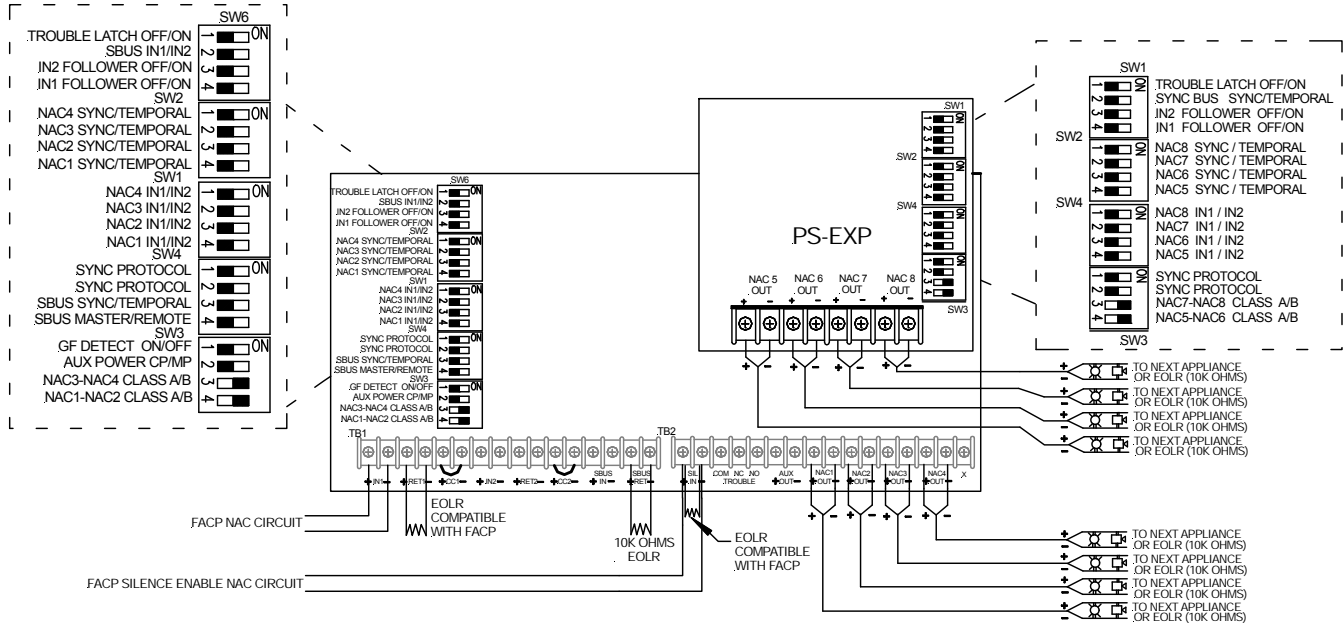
SW6
TROUBLE LATCH OFF/ON 1 ON
SBUS IN1/IN2 2
IN2 FOLLOWER OFF/ON 3
IN1 FOLLOWER OFF/ON 4
SW2
NAC4 SYNC/TEMPORAL 1 ON
NAC3 SYNC/TEMPORAL 2
NAC2 SYNC/TEMPORAL 3
NAC1 SYNC/TEMPORAL 4
SW1
NAC4 IN1/IN2 1 ON
NAC3 IN1/IN2 2
NAC2 IN1/IN2 3
NAC1 IN1/IN2 4
SW4
SYNC PROTOCOL 1 ON
SYNC PROTOCOL 2
SBUS SYNC/TEMPORAL 3
SBUS MASTER/REMOTE 4
SW3
GF DETECT ON/OFF 1 ON
AUX POWER CP/MP 2
NAC3-NAC4 CLASS A/B 3
NAC1-NAC2 CLASS A/B 4

SW6
TROUBLE LATCH OFF/ON 1 ON
SBUS IN1/IN2 2
IN2 FOLLOWER OFF/ON 3
IN1 FOLLOWER OFF/ON 4
SW2
NAC4 SYNC/TEMPORAL 1 ON
NAC3 SYNC/TEMPORAL 2
NAC2 SYNC/TEMPORAL 3
NAC1 SYNC/TEMPORAL 4
SW1
NAC4 IN1/IN2 1 ON
NAC3 IN1/IN2 2
NAC2 IN1/IN2 3
NAC1 IN1/IN2 4
SW4
SYNC PROTOCOL 1 ON
SYNC PROTOCOL 2
SBUS SYNC/TEMPORAL 3
SBUS MASTER/REMOTE 4
SW3
GF DETECT ON/OFF 1 ON
AUX POWER CP/MP 2
NAC3-NAC4 CLASS A/B 3
NAC1-NAC2 CLASS A/B 4

TB1
+ IN1 − + RET1 − + CC1 − + IN2 − + RET2 − + CC2 − SBUS + IN − SBUS + RET −
TB2
SIL + IN − COM NC NO TROUBLE AUX + OUT − NAC1 + OUT − NAC2 + OUT − NAC3 + OUT − NAC4 + OUT − X

PS-EXP
SW1 1 2 3 4 ON
SW2 1 2 3 4 ON
SW4 1 2 3 4 ON
1 2 3 4 ON
SW3
NAC 5 OUT + −
NAC 6 OUT + −
NAC 7 OUT + −
NAC 8 OUT + −

SW1
TROUBLE LATCH OFF/ON 1 ON
SYNC BUS SYNC/TEMPORAL 2
IN2 FOLLOWER OFF/ON 3
IN1 FOLLOWER OFF/ON 4
SW2
NAC8 SYNC / TEMPORAL 1 ON
NAC7 SYNC / TEMPORAL 2
NAC6 SYNC / TEMPORAL 3
NAC5 SYNC / TEMPORAL 4
SW4
NAC8 IN1 / IN2 1 ON
NAC7 IN1 / IN2 2
NAC6 IN1 / IN2 3
NAC5 IN1 / IN2 4
SYNC PROTOCOL 1 ON
SYNC PROTOCOL 2
NAC7-NAC8 CLASS A/B 3
NAC5-NAC6 CLASS A/B 4
SW3

TO NEXT APPLIANCE OR EOLR (10K OHMS)
TO NEXT APPLIANCE OR EOLR (10K OHMS)
TO NEXT APPLIANCE OR EOLR (10K OHMS)
TO NEXT APPLIANCE OR EOLR (10K OHMS)

FACP NAC CIRCUIT
EOLR COMPATIBLE WITH FACP
10K OHMS EOLR
EOLR COMPATIBLE WITH FACP
FACP SILENCE ENABLE NAC CIRCUIT

TO NEXT APPLIANCE OR EOLR (10K OHMS)
TO NEXT APPLIANCE OR EOLR (10K OHMS)
TO NEXT APPLIANCE OR EOLR (10K OHMS)
TO NEXT APPLIANCE OR EOLR (10K OHMS)